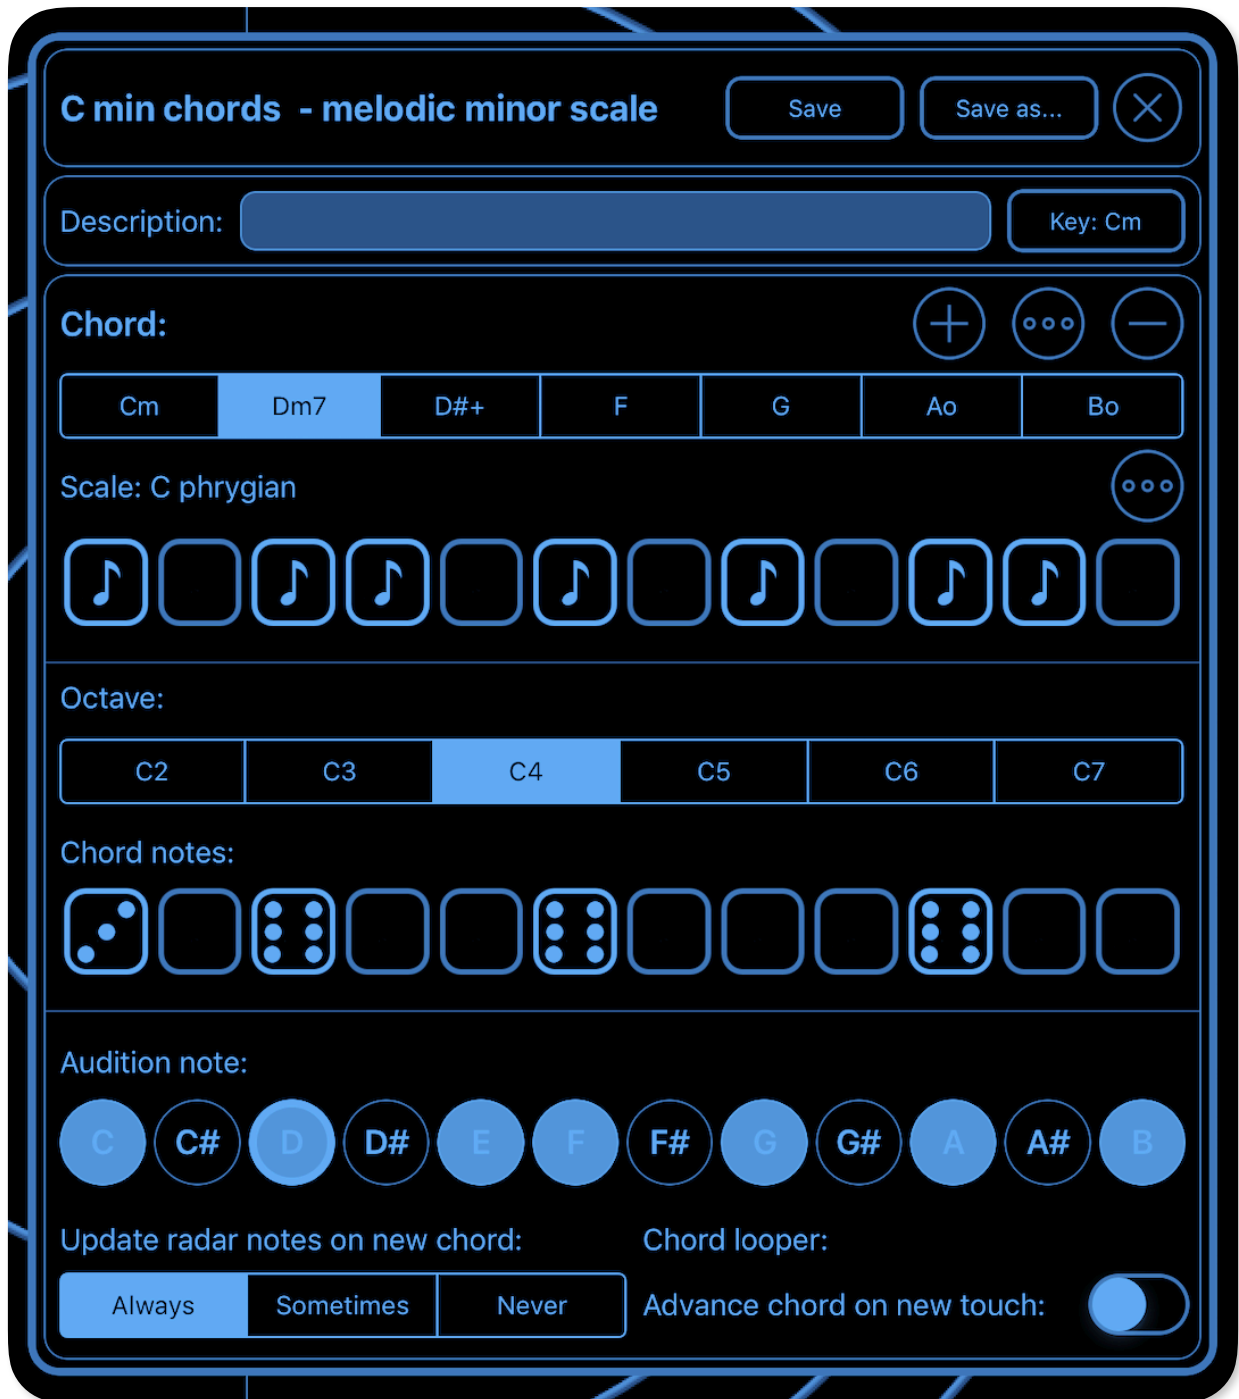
C min chords - melodic minor scale

Save

Save as...

Description:

Key: Cm

Chord:

| Cm | Dm7 | D#+ | F | G | Ao | Bo |
|---|---|---|---|---|---|---|

Scale: C phrygian

Octave:

| C2 | C3 | C4 | C5 | C6 | C7 |
|---|---|---|---|---|---|

Chord notes:

Audition note:

C C# D D# E F F# G G# A A# B

Update radar notes on new chord:

| Always | Sometimes | Never |
|---|---|---|

Chord looper:

Advance chord on new touch: